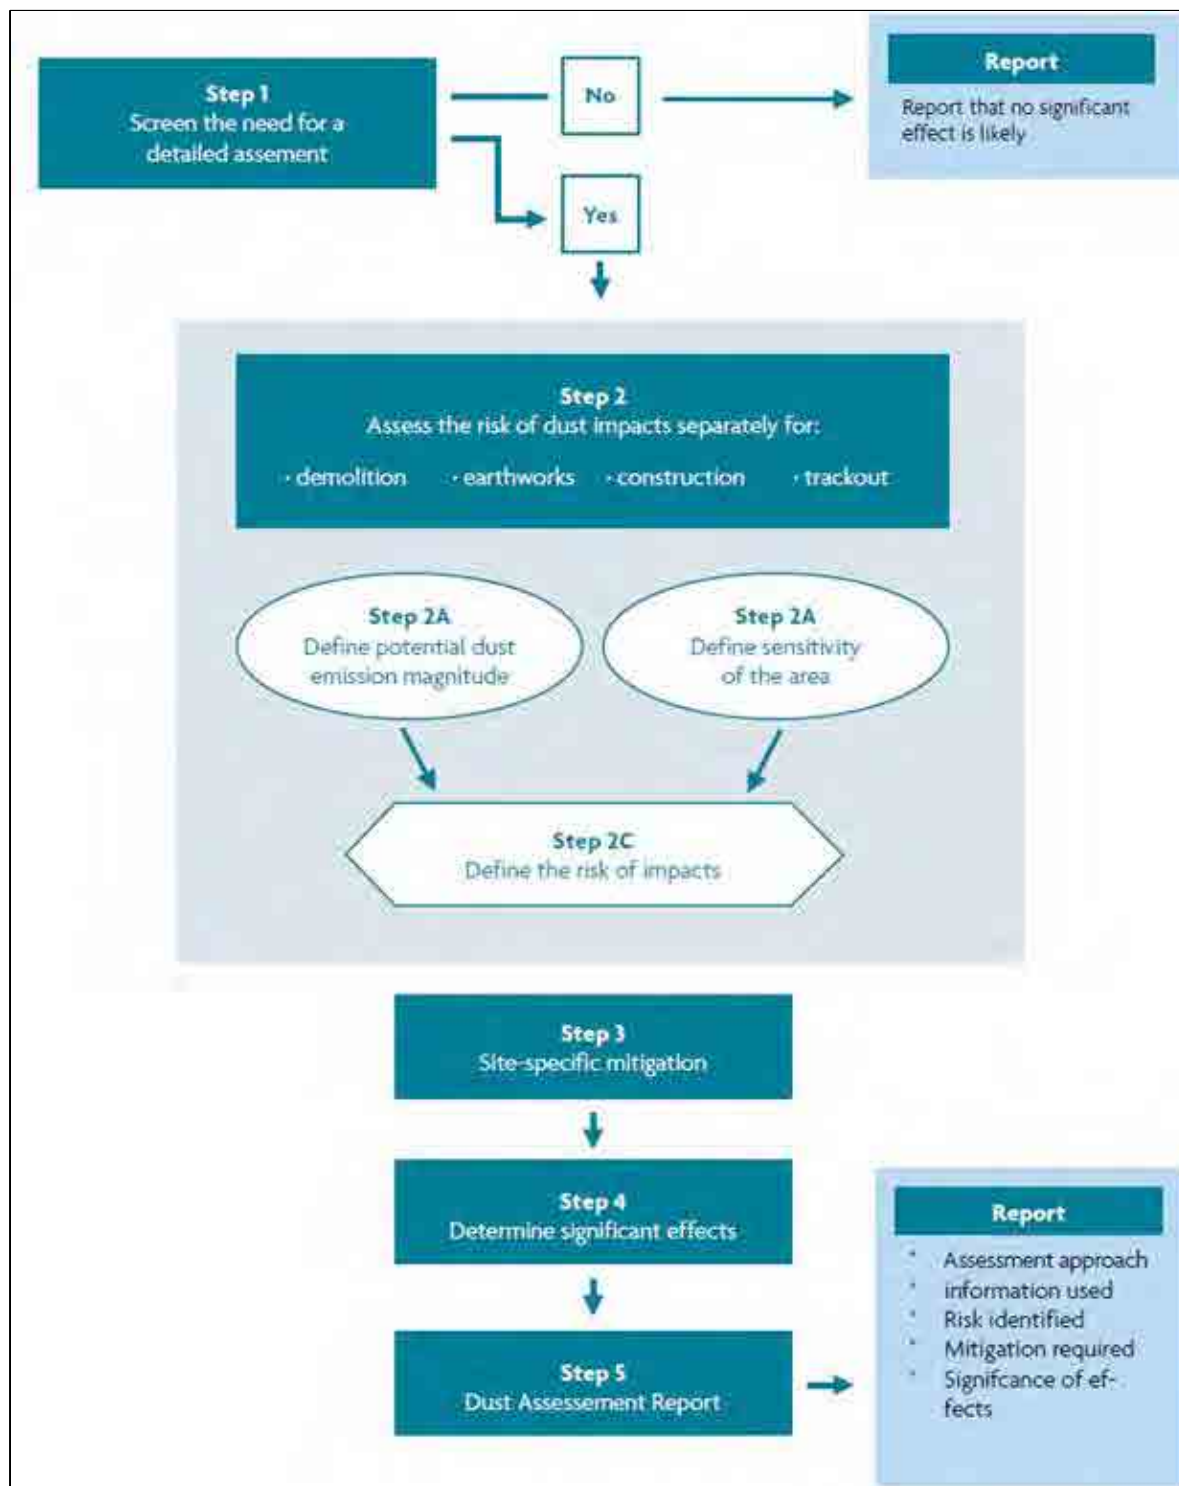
Step 1
Screen the need for a detailed assement

No

Report
Report that no significant effect is likely

Yes

Step 2
Assess the risk of dust impacts separately for:
· demolition · earthworks · construction · trackout

Step 2A
Define potential dust emission magnitude

Step 2A
Define sensitivity of the area

Step 2C
Define the risk of impacts

Step 3
Site-specific mitigation

Step 4
Determine significant effects

Step 5
Dust Assessement Report

Report
- Assessment approach
- information used
- Risk identified
- Mitigation required
- Signifcance of effects